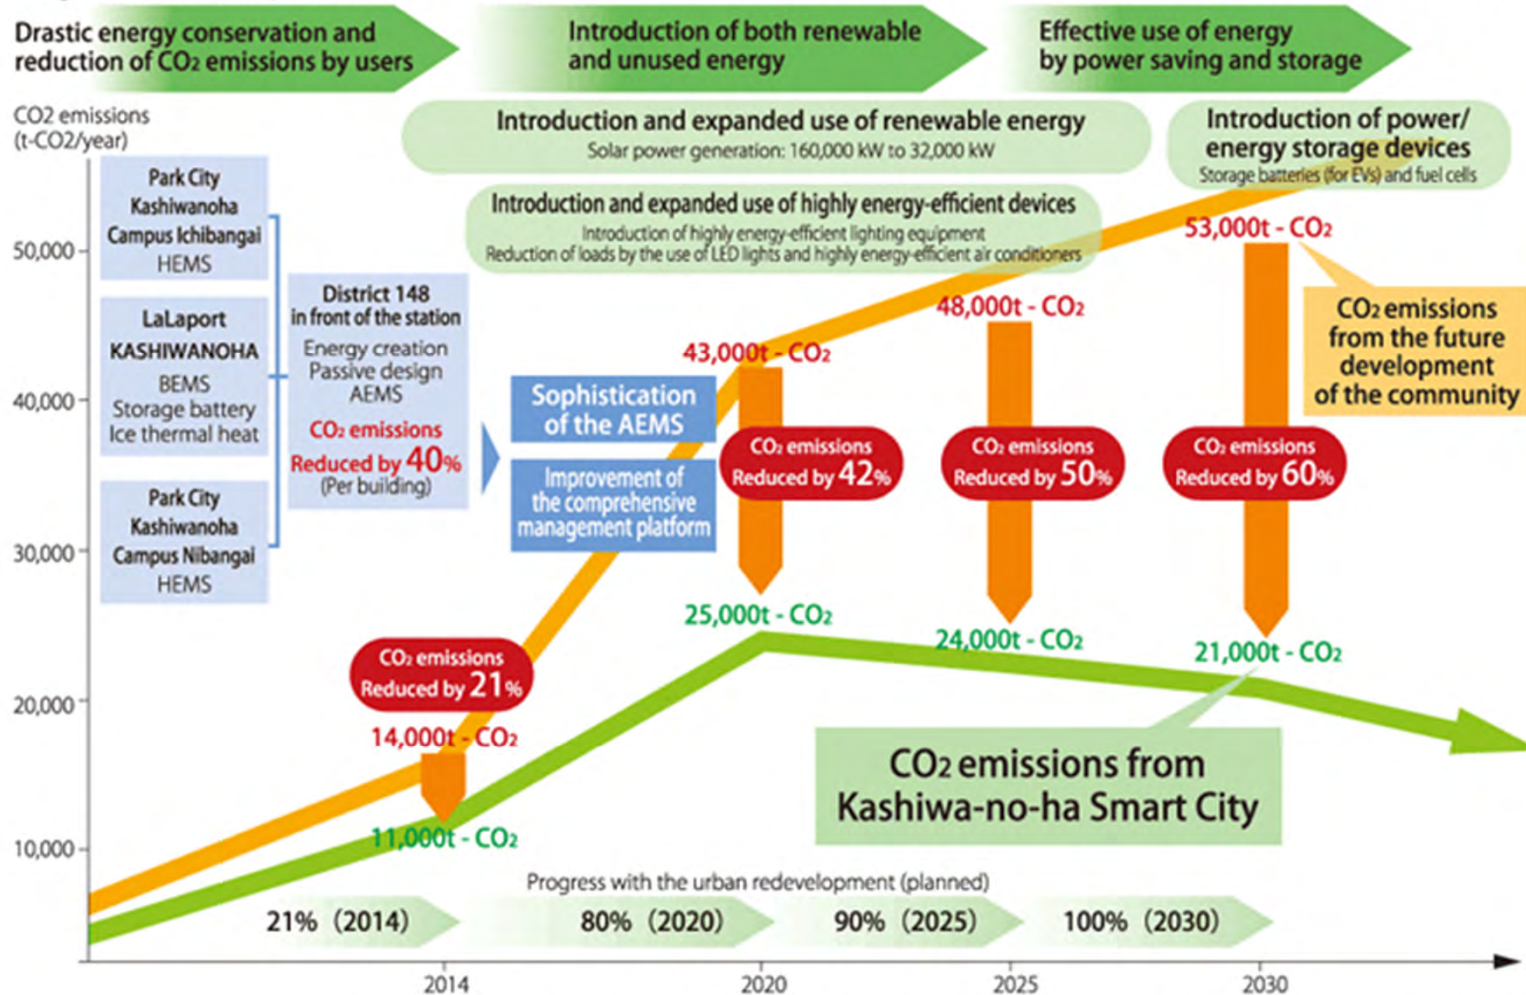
Drastic energy conservation and reduction of $CO_2$ emissions by users

Introduction of both renewable and unused energy

Effective use of energy by power saving and storage

CO2 emissions (t-CO2/year)

Introduction and expanded use of renewable energy
Solar power generation: 160,000 kW to 32,000 kW

Introduction of power/ energy storage devices
Storage batteries (for EVs) and fuel cells

Introduction and expanded use of highly energy-efficient devices
Introduction of highly energy-efficient lighting equipment
Reduction of loads by the use of LED lights and highly energy-efficient air conditioners

Park City Kashiwanoha Campus Ichibangai HEMS

LaLaport KASHIWANOHA BEMS Storage battery Ice thermal heat

Park City Kashiwanoha Campus Nibangai HEMS

District 148 in front of the station
Energy creation
Passive design
AEMS
$CO_2$ emissions Reduced by 40% (Per building)

Sophistication of the AEMS

Improvement of the comprehensive management platform

50,000
40,000
30,000
20,000
10,000

53,000t - $CO_2$

$CO_2$ emissions from the future development of the community

48,000t - $CO_2$

43,000t - $CO_2$

$CO_2$ emissions Reduced by 42%

$CO_2$ emissions Reduced by 50%

$CO_2$ emissions Reduced by 60%

25,000t - $CO_2$

24,000t - $CO_2$

21,000t - $CO_2$

$CO_2$ emissions Reduced by 21%

14,000t - $CO_2$

11,000t - $CO_2$

$CO_2$ emissions from Kashiwa-no-ha Smart City

Progress with the urban redevelopment (planned)

21% (2014)
80% (2020)
90% (2025)
100% (2030)

2014
2020
2025
2030